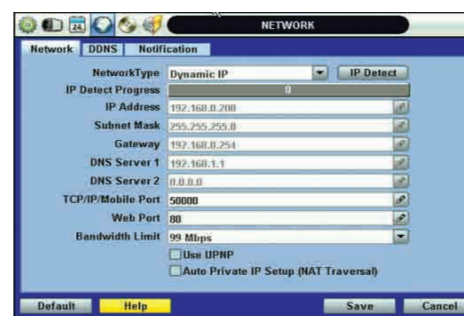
NETWORK

Network DDNS Notification

NetworkType Dynamic IP IP Detect
IP Detect Progress 0
IP Address 192.168.0.200
Subnet Mask 255.255.255.0
Gateway 192.168.0.254
DNS Server 1 192.168.1.1
DNS Server 2 0.0.0.0
TCP/IP/Mobile Port 50000
Web Port 80
Bandwidth Limit 99 Mbps
Use UPNP
Auto Private IP Setup (NAT Traversal)

Default Help Save Cancel